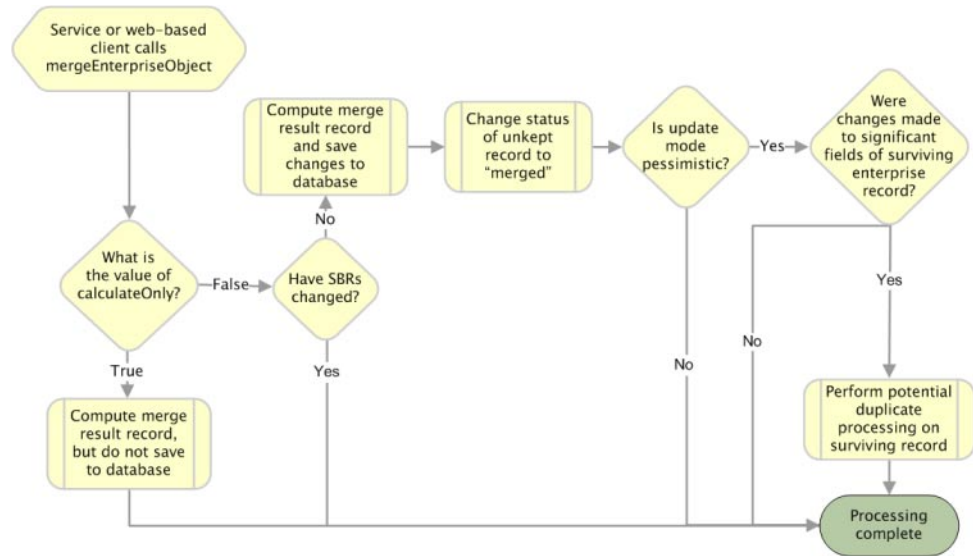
Service or web-based client calls mergeEnterpriseObject

What is the value of calculateOnly?

False

True

Compute merge result record, but do not save to database

Have SBRs changed?

No

Yes

Compute merge result record and save changes to database

Change status of unkept record to “merged”

Is update mode pessimistic?

Yes

No

Were changes made to significant fields of surviving enterprise record?

Yes

No

Perform potential duplicate processing on surviving record

Processing complete